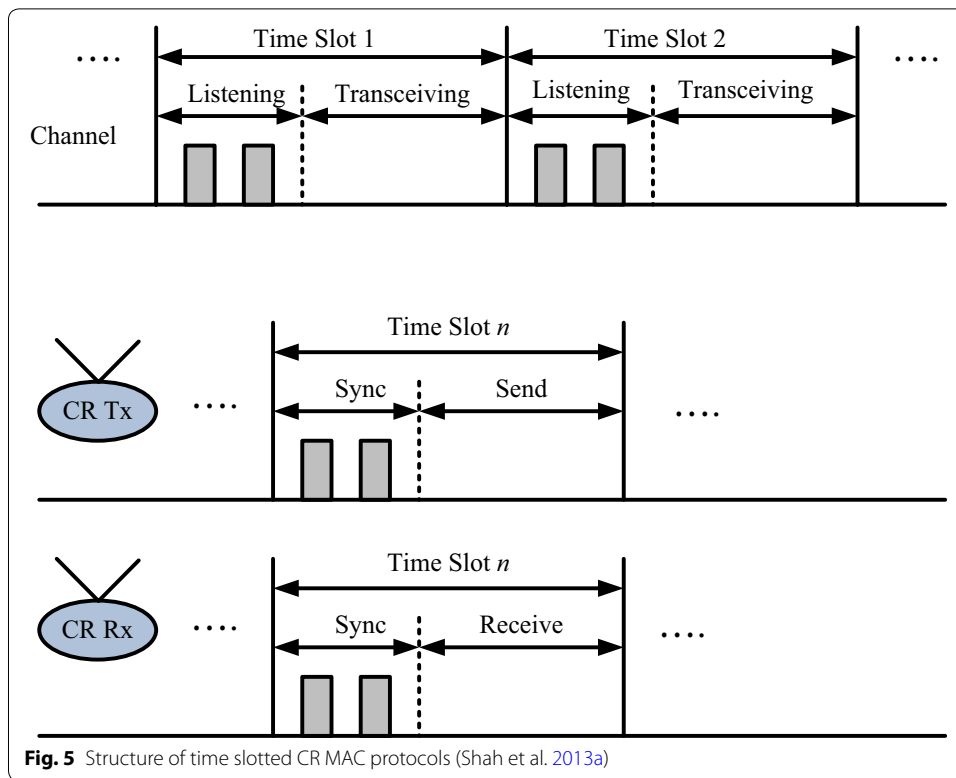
....

Time Slot 1

Time Slot 2

....

Listening

Transceiving

Listening

Transceiving

Channel

Time Slot $n$

Sync

Send

CR Tx

....

....

Time Slot $n$

Sync

Receive

CR Rx

....

....

**Fig. 5** Structure of time slotted CR MAC protocols (Shah et al. 2013a)